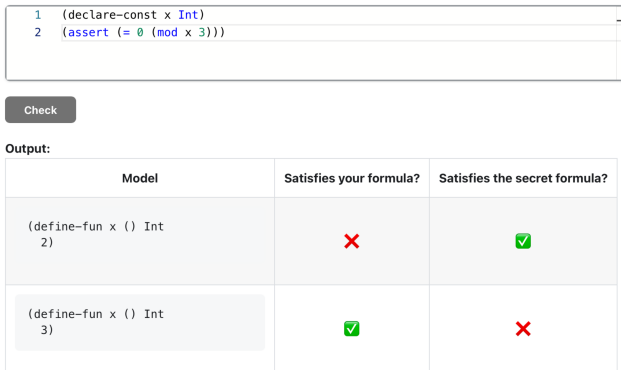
1 (declare-const x Int)
2 (assert (= 0 (mod x 3)))

Check

Output:

| Model | Satisfies your formula? | Satisfies the secret formula? |
|---|---|---|
| (define-fun x () Int 2) | ❌ | ✅ |
| (define-fun x () Int 3) | ✅ | ❌ |